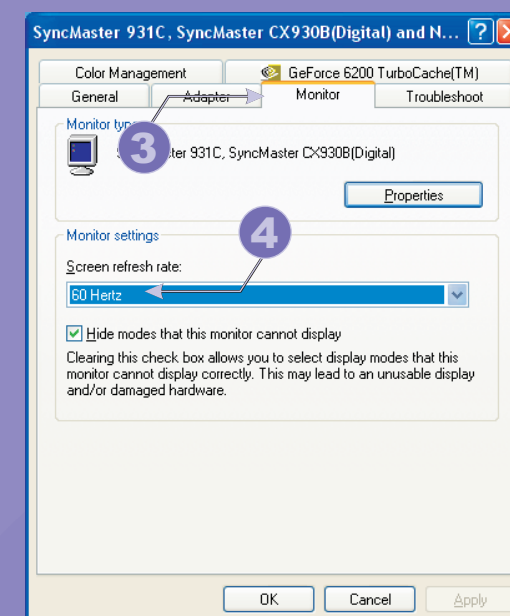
SyncMaster 931C, SyncMaster CX930B(Digital) and N...

Color Management
GeForce 6200 TurboCache(TM)
General
Adapter
Monitor
Troubleshoot

Monitor typ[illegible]
3
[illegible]ter 931C, SyncMaster CX930B(Digital)

Properties

4
Monitor settings
Screen refresh rate:
60 Hertz

Hide modes that this monitor cannot display
Clearing this check box allows you to select display modes that this monitor cannot display correctly. This may lead to an unusable display and/or damaged hardware.

OK
Cancel
Apply